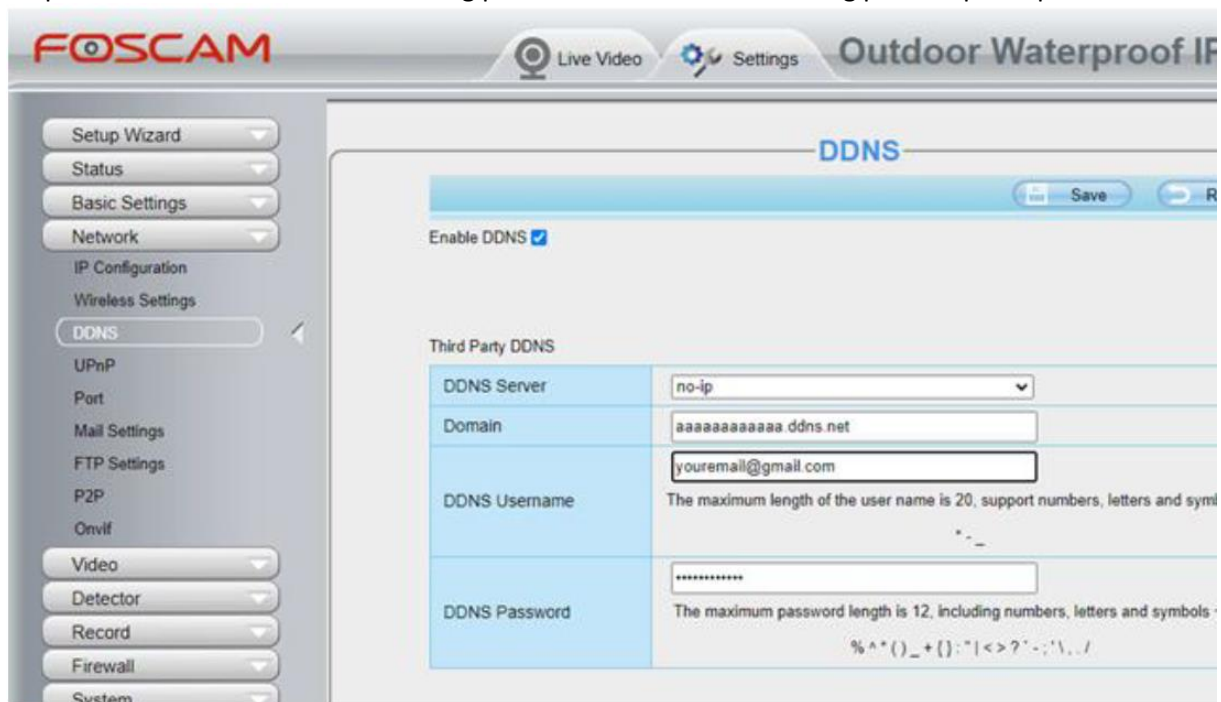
FOSCAM

Live Video Settings Outdoor Waterproof IP

Setup Wizard
Status
Basic Settings
Network
IP Configuration
Wireless Settings
DDNS
UPnP
Port
Mail Settings
FTP Settings
P2P
Onvif
Video
Detector
Record
Firewall
System

DDNS

Save R

Enable DDNS

Third Party DDNS

| DDNS Server | no-ip |
|---|---|
| Domain | aaaaaaaaaaaa.ddns.net |
| DDNS Username | youremail@gmail.com The maximum length of the user name is 20, support numbers, letters and sym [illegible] *-_ |
| DDNS Password | ••••••••••••• The maximum password length is 12, including numbers, letters and symbols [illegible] %^*()_+{}:"\|<>?`-;'\,./ |